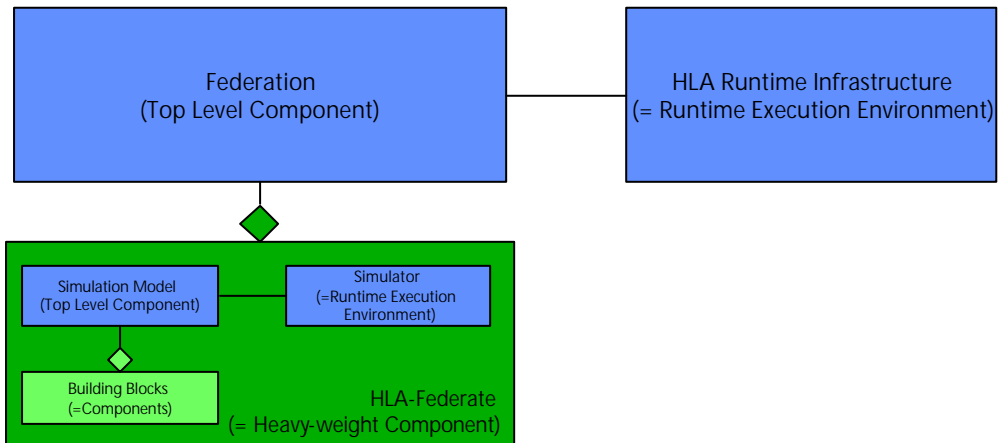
Federation
(Top Level Component)

HLA Runtime Infrastructure
(= Runtime Execution Environment)

Simulation Model
(Top Level Component)

Simulator
(=Runtime Execution Environment)

Building Blocks
(=Components)

HLA-Federate
(= Heavy-weight Component)